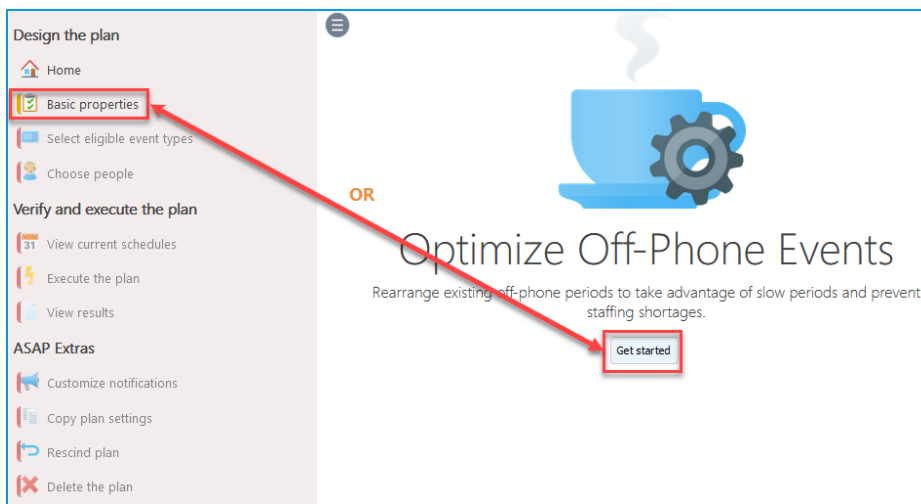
Design the plan

Home

Basic properties

Select eligible event types

Choose people

Verify and execute the plan

31 View current schedules

Execute the plan

View results

ASAP Extras

Customize notifications

Copy plan settings

Rescind plan

Delete the plan

OR

Optimize Off-Phone Events

Rearrange existing off-phone periods to take advantage of slow periods and prevent staffing shortages.

Get started